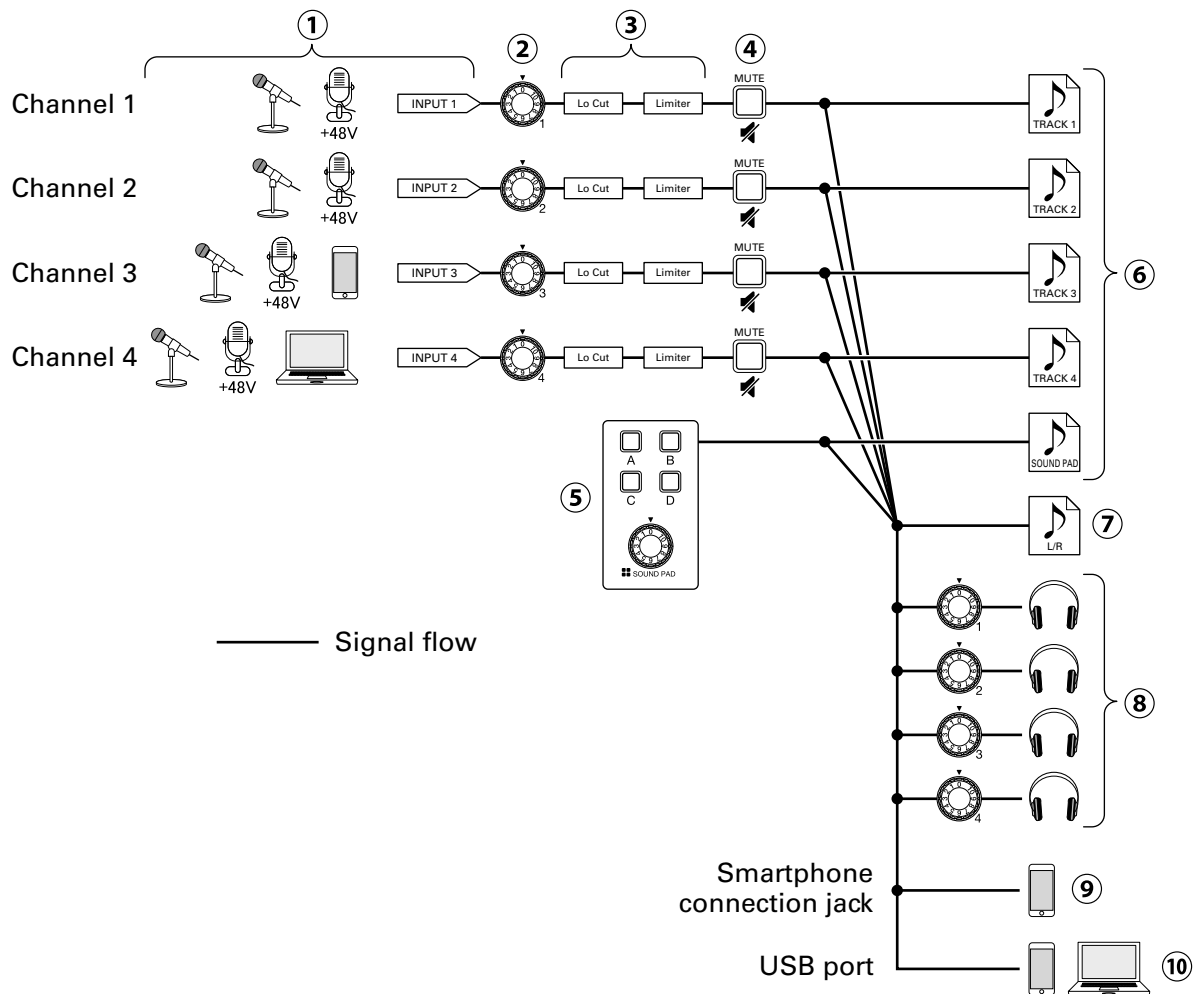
①
②
③
④

Channel 1
+48V
INPUT 1
1
Lo Cut
Limiter
MUTE
TRACK 1

Channel 2
+48V
INPUT 2
2
Lo Cut
Limiter
MUTE
TRACK 2

Channel 3
+48V
INPUT 3
3
Lo Cut
Limiter
MUTE
TRACK 3

⑥

Channel 4
+48V
INPUT 4
4
Lo Cut
Limiter
MUTE
TRACK 4

A
B
C
D
⑤
SOUND PAD
SOUND PAD

L/R
⑦

Signal flow

1
2
3
4
⑧

Smartphone connection jack
⑨

USB port
⑩